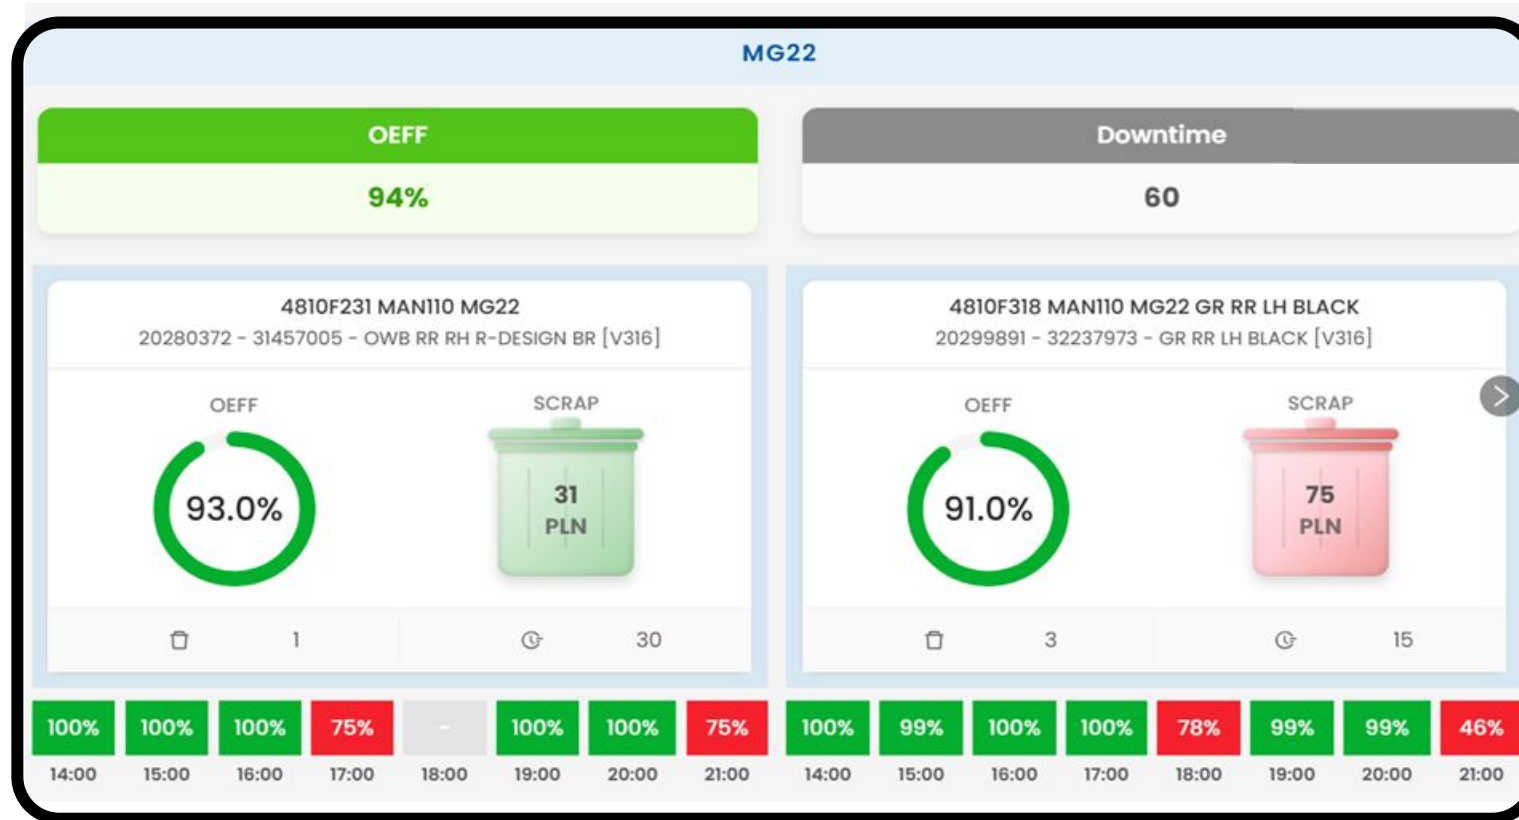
MG22

OEFF

94%

Downtime

60

4810F231 MAN110 MG22
20280372 - 31457005 - OWB RR RH R-DESIGN BR [V316]

OEFF

93.0%

SCRAP

31
PLN

1

30

4810F318 MAN110 MG22 GR RR LH BLACK
20299891 - 32237973 - GR RR LH BLACK [V316]

OEFF

91.0%

SCRAP

75
PLN

3

15

| 100% | 100% | 100% | 75% | - | 100% | 100% | 75% |
|---|---|---|---|---|---|---|---|
| 14:00 | 15:00 | 16:00 | 17:00 | 18:00 | 19:00 | 20:00 | 21:00 |

| 100% | 99% | 100% | 100% | 78% | 99% | 99% | 46% |
|---|---|---|---|---|---|---|---|
| 14:00 | 15:00 | 16:00 | 17:00 | 18:00 | 19:00 | 20:00 | 21:00 |